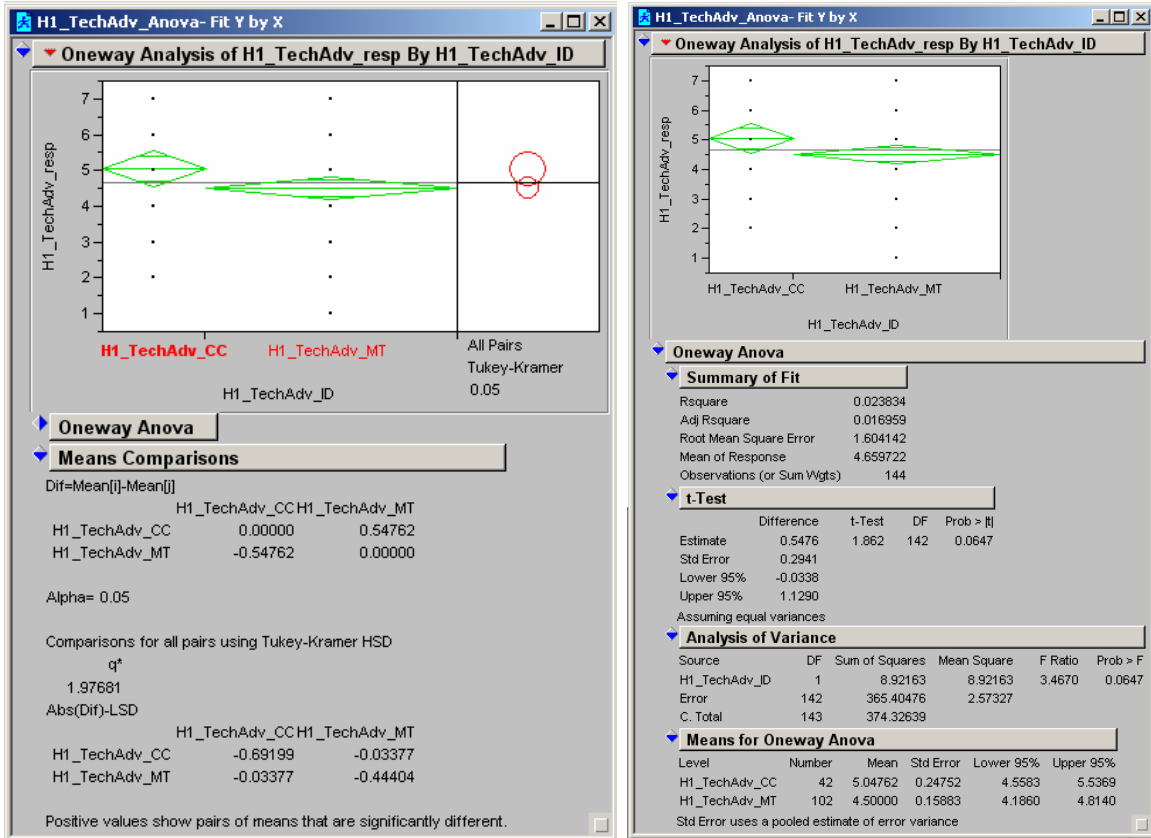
H1_TechAdv_Anova- Fit Y by X

Oneway Analysis of H1_TechAdv_resp By H1_TechAdv_ID

H1_TechAdv_resp

7
6
5
4
3
2
1

H1_TechAdv_CC H1_TechAdv_MT

All Pairs
Tukey-Kramer
0.05

H1_TechAdv_ID

Oneway Anova

Means Comparisons

Dif=Mean[i]-Mean[j]

| | H1_TechAdv_CC | H1_TechAdv_MT |
|---|---|---|
| H1_TechAdv_CC | 0.00000 | 0.54762 |
| H1_TechAdv_MT | -0.54762 | 0.00000 |

Alpha= 0.05

Comparisons for all pairs using Tukey-Kramer HSD

q*
1.97681

Abs(Dif)-LSD

| | H1_TechAdv_CC | H1_TechAdv_MT |
|---|---|---|
| H1_TechAdv_CC | -0.69199 | -0.03377 |
| H1_TechAdv_MT | -0.03377 | -0.44404 |

Positive values show pairs of means that are significantly different.

H1_TechAdv_Anova- Fit Y by X

Oneway Analysis of H1_TechAdv_resp By H1_TechAdv_ID

H1_TechAdv_resp

7
6
5
4
3
2
1

H1_TechAdv_CC H1_TechAdv_MT

H1_TechAdv_ID

Oneway Anova

Summary of Fit

| | |
|---|---|
| Rsquare | 0.023834 |
| Adj Rsquare | 0.016959 |
| Root Mean Square Error | 1.604142 |
| Mean of Response | 4.659722 |
| Observations (or Sum Wgts) | 144 |

t-Test

| | Difference | t-Test | DF | Prob > \|t\| |
|---|---|---|---|---|
| Estimate | 0.5476 | 1.862 | 142 | 0.0647 |
| Std Error | 0.2941 | | | |
| Lower 95% | -0.0338 | | | |
| Upper 95% | 1.1290 | | | |

Assuming equal variances

Analysis of Variance

| Source | DF | Sum of Squares | Mean Square | F Ratio | Prob > F |
|---|---|---|---|---|---|
| H1_TechAdv_ID | 1 | 8.92163 | 8.92163 | 3.4670 | 0.0647 |
| Error | 142 | 365.40476 | 2.57327 | | |
| C. Total | 143 | 374.32639 | | | |

Means for Oneway Anova

| Level | Number | Mean | Std Error | Lower 95% | Upper 95% |
|---|---|---|---|---|---|
| H1_TechAdv_CC | 42 | 5.04762 | 0.24752 | 4.5583 | 5.5369 |
| H1_TechAdv_MT | 102 | 4.50000 | 0.15883 | 4.1860 | 4.8140 |

Std Error uses a pooled estimate of error variance